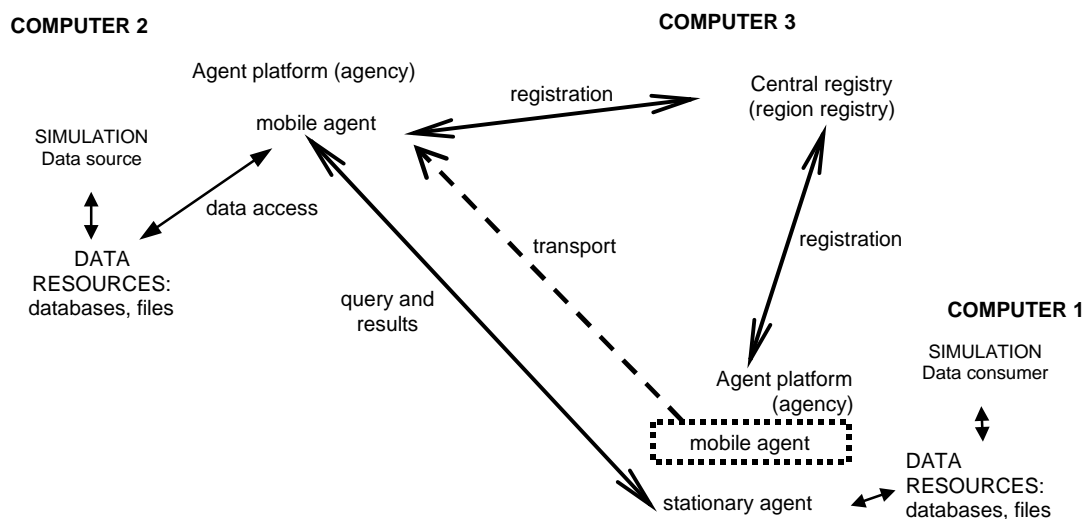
COMPUTER 2

COMPUTER 3

Agent platform (agency)

mobile agent

registration

Central registry (region registry)

SIMULATION Data source

data access

DATA RESOURCES: databases, files

transport

registration

query and results

COMPUTER 1

SIMULATION Data consumer

Agent platform (agency)

mobile agent

DATA RESOURCES: databases, files

stationary agent